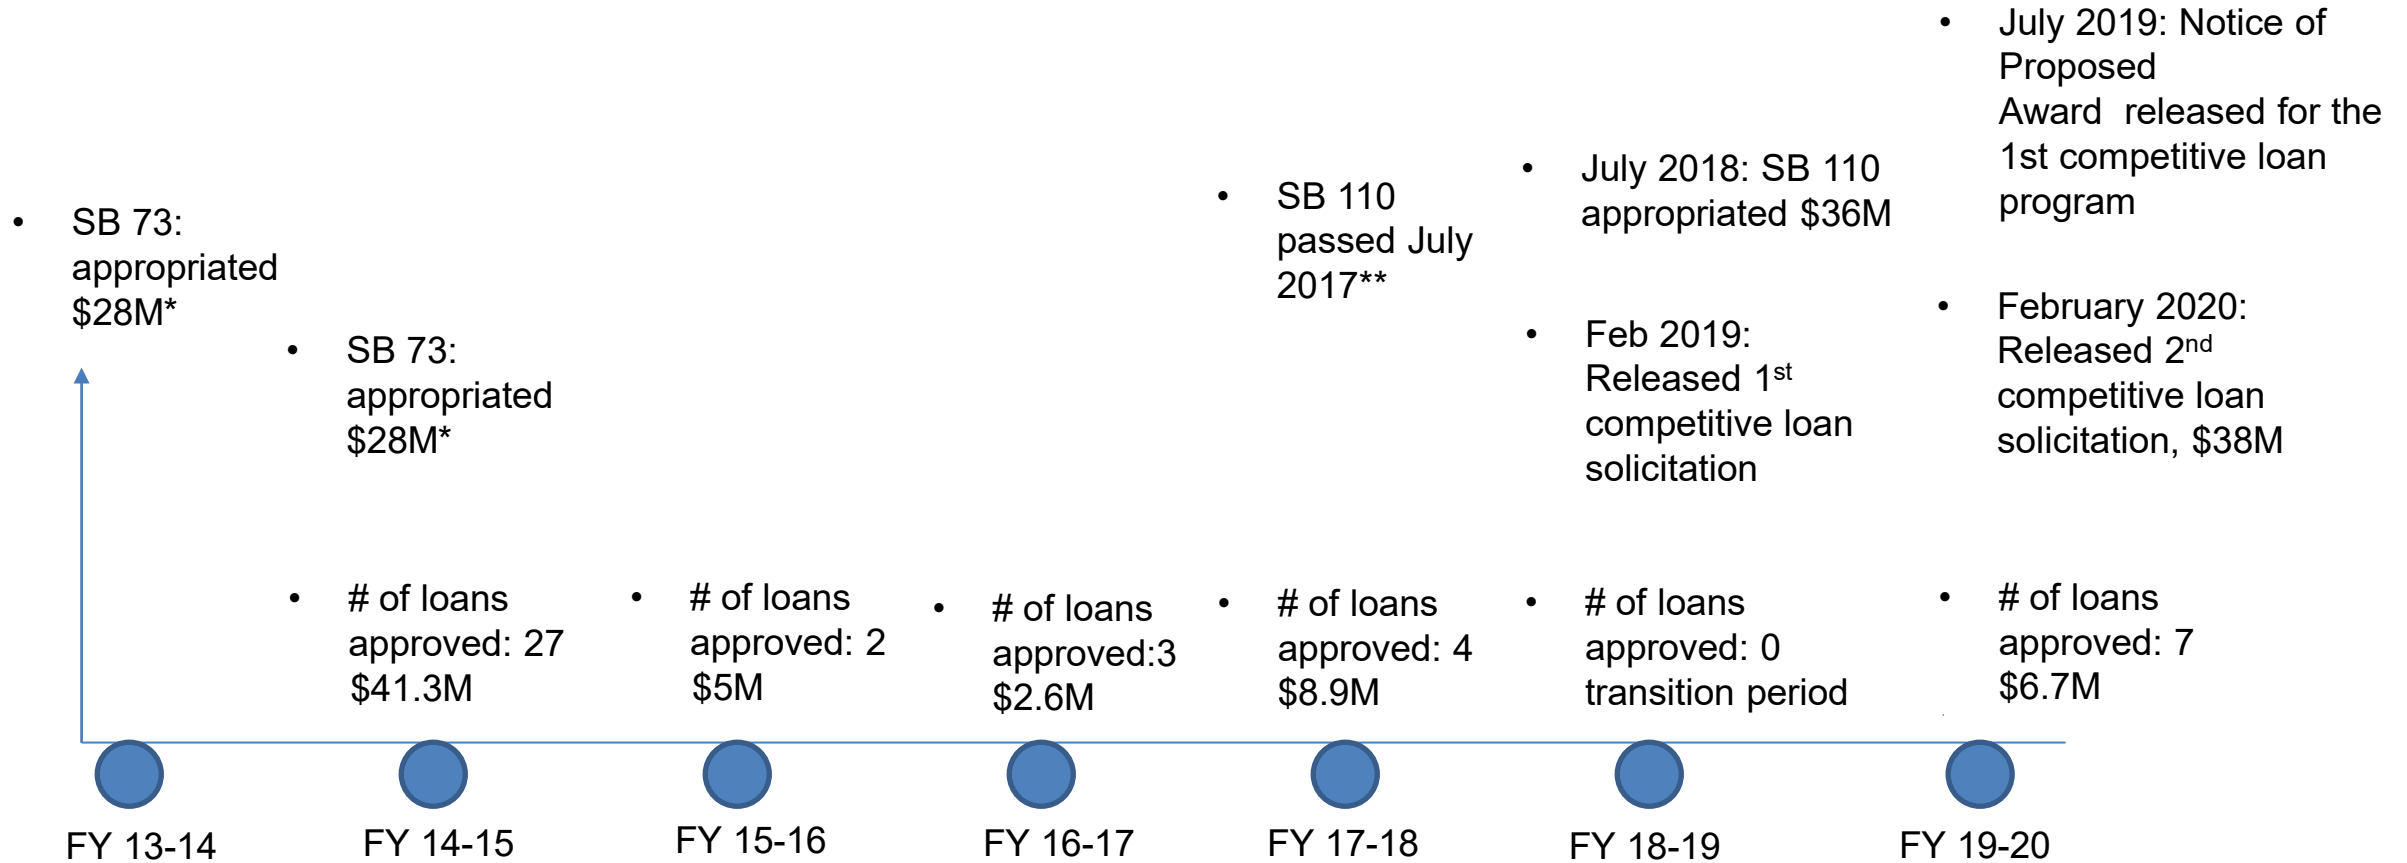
• SB 73: appropriated \$28M*

• SB 73: appropriated \$28M*

• # of loans approved: 27 \$41.3M

• # of loans approved: 2 \$5M

• # of loans approved:3 \$2.6M

• SB 110 passed July 2017**

• # of loans approved: 4 \$8.9M

• July 2018: SB 110 appropriated \$36M

• Feb 2019: Released 1$^{st}$ competitive loan solicitation

• # of loans approved: 0 transition period

• July 2019: Notice of Proposed Award released for the 1st competitive loan program

• February 2020: Released 2$^{nd}$ competitive loan solicitation, \$38M

• # of loans approved: 7 \$6.7M

FY 13-14

FY 14-15

FY 15-16

FY 16-17

FY 17-18

FY 18-19

FY 19-20